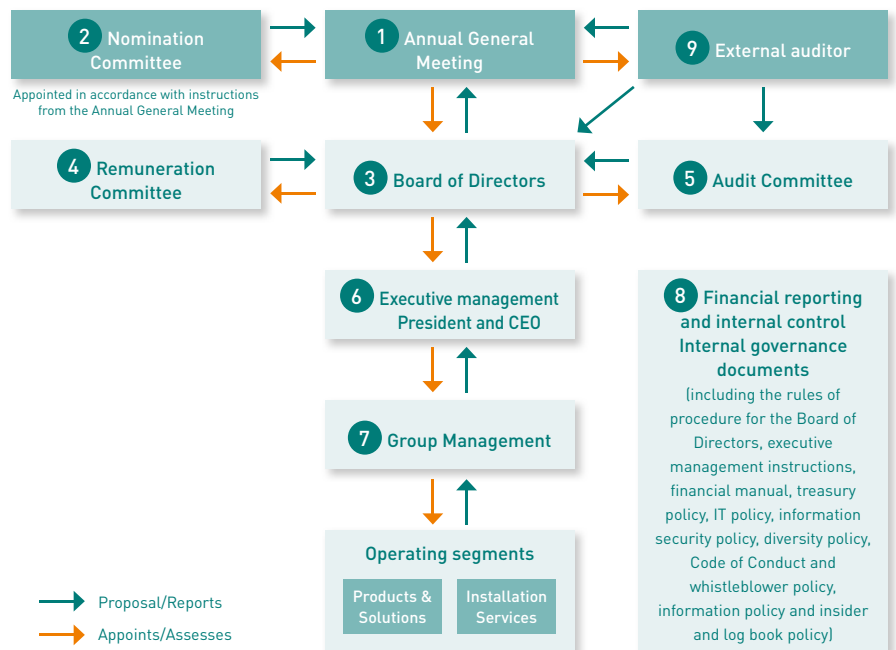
2 Nomination Committee

Appointed in accordance with instructions from the Annual General Meeting

1 Annual General Meeting

9 External auditor

4 Remuneration Committee

3 Board of Directors

5 Audit Committee

6 Executive management President and CEO

8 Financial reporting and internal control Internal governance documents
(including the rules of procedure for the Board of Directors, executive management instructions, financial manual, treasury policy, IT policy, information security policy, diversity policy, Code of Conduct and whistleblower policy, information policy and insider and log book policy)

7 Group Management

Operating segments

Products & Solutions

Installation Services

Proposal/Reports

Appoints/Assesses